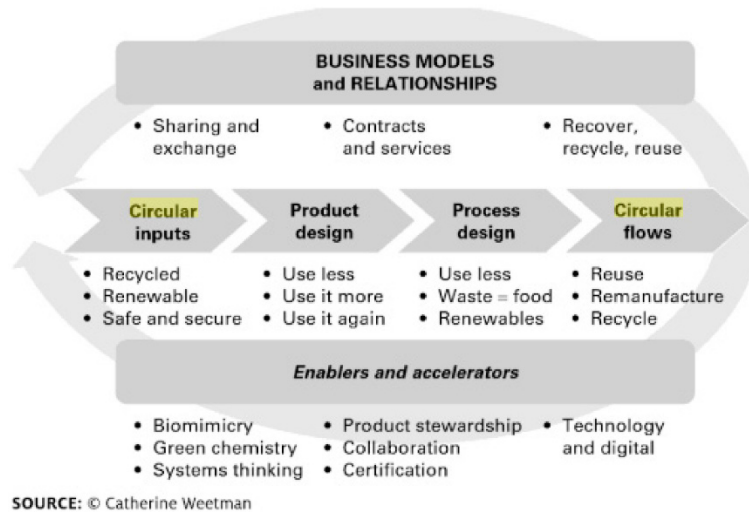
BUSINESS MODELS and RELATIONSHIPS

• Sharing and exchange
• Contracts and services
• Recover, recycle, reuse

Circular inputs
• Recycled
• Renewable
• Safe and secure

Product design
• Use less
• Use it more
• Use it again

Process design
• Use less
• Waste = food
• Renewables

Circular flows
• Reuse
• Remanufacture
• Recycle

Enablers and accelerators

• Biomimicry
• Green chemistry
• Systems thinking
• Product stewardship
• Collaboration
• Certification
• Technology and digital

SOURCE: © Catherine Weetman